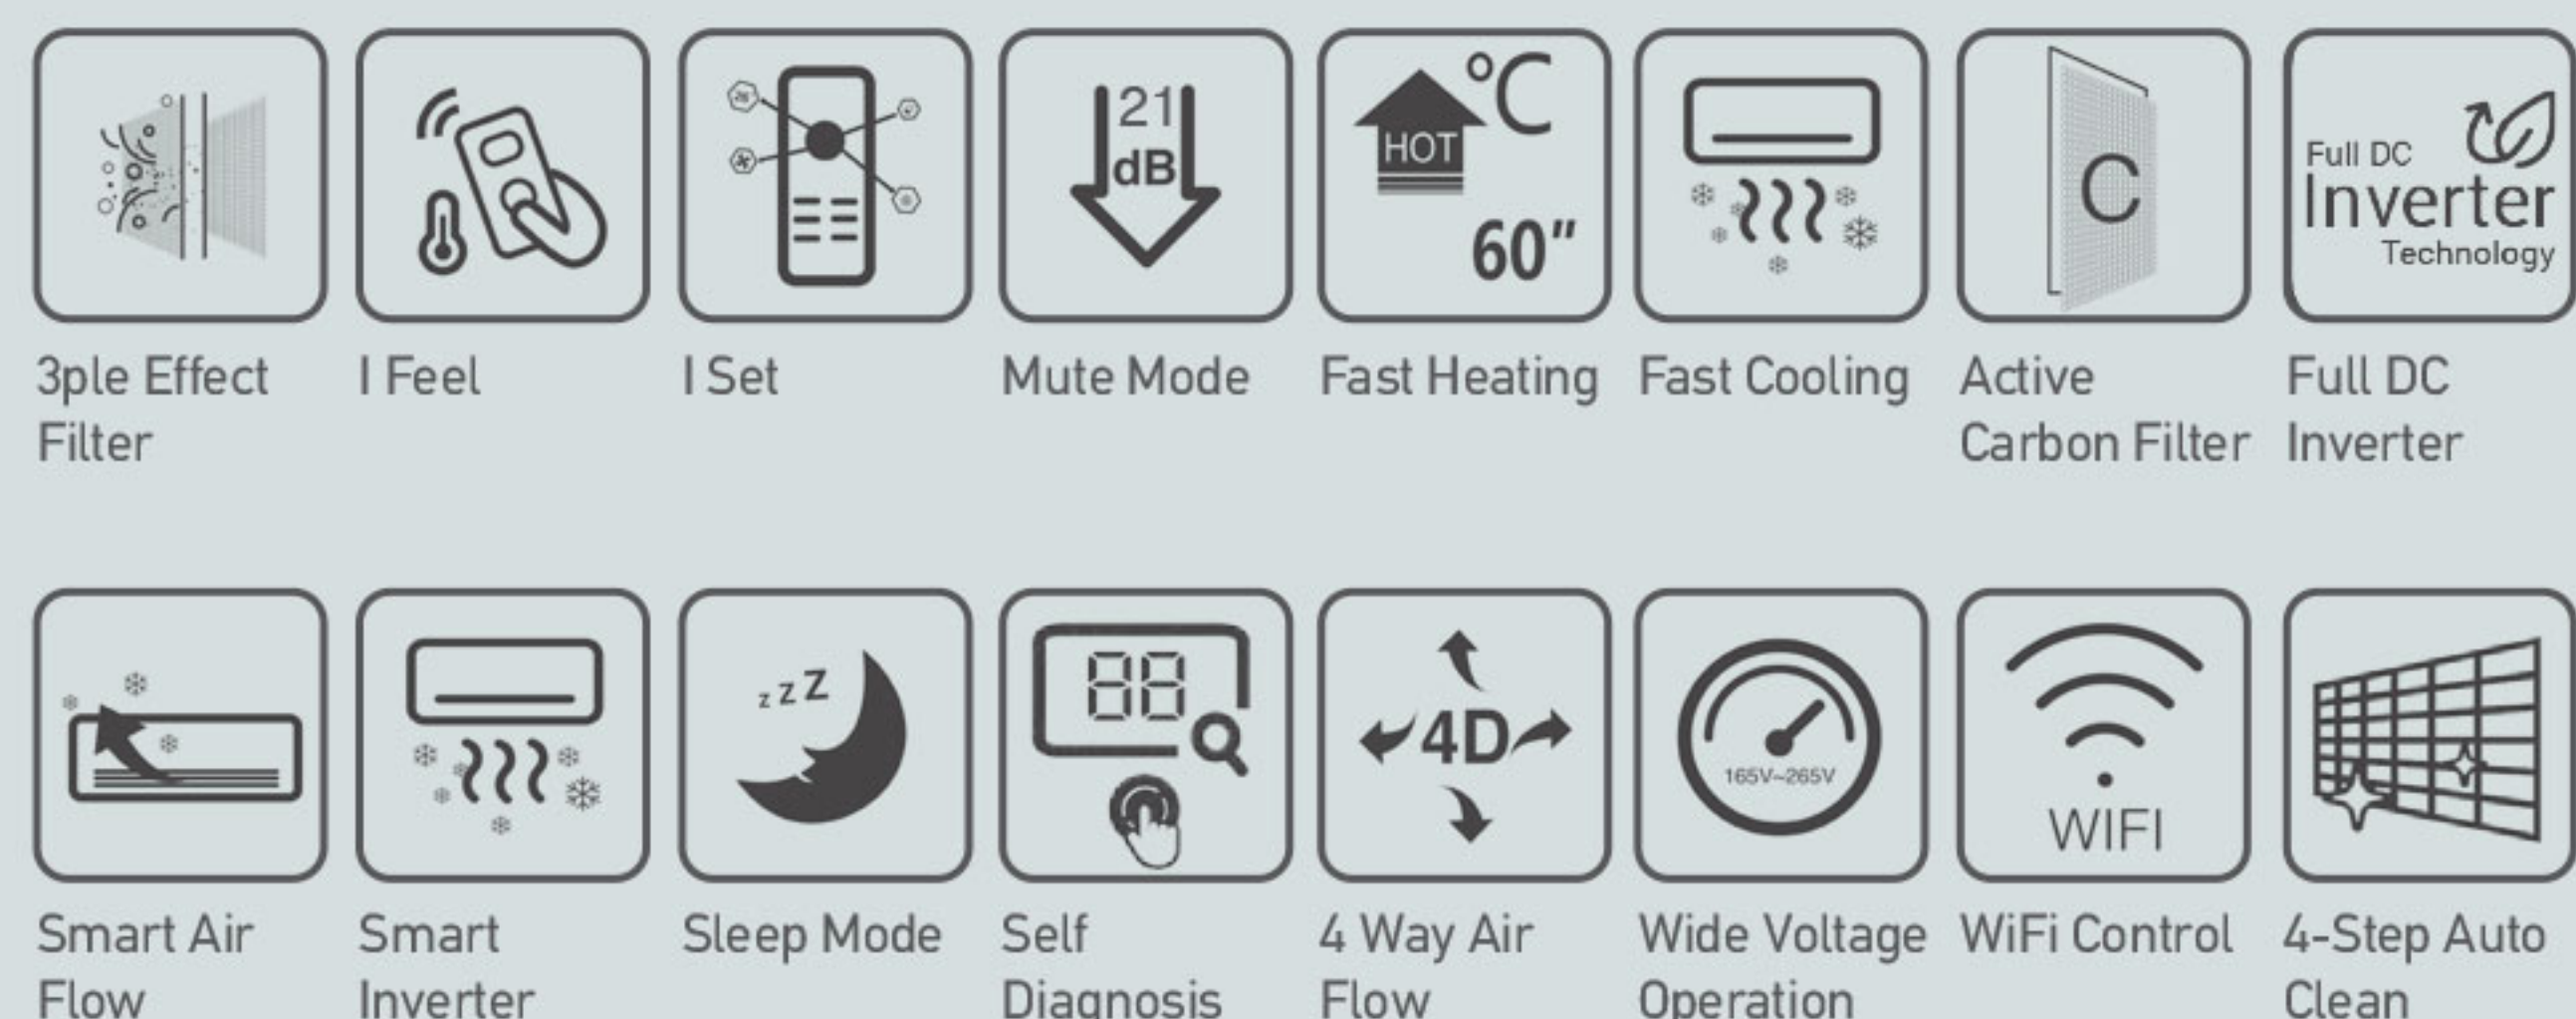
3ple Effect Filter

21 dB

HOT ℃ 60"

Full DC Inverter Technology

I Feel

I Set

Mute Mode

Fast Heating

Fast Cooling

C

Active Carbon Filter

Full DC Inverter

zzZ

88

4D

165V~265V

WIFI

Smart Air Flow

Smart Inverter

Sleep Mode

Self Diagnosis

4 Way Air Flow

Wide Voltage Operation

WiFi Control

4-Step Auto Clean